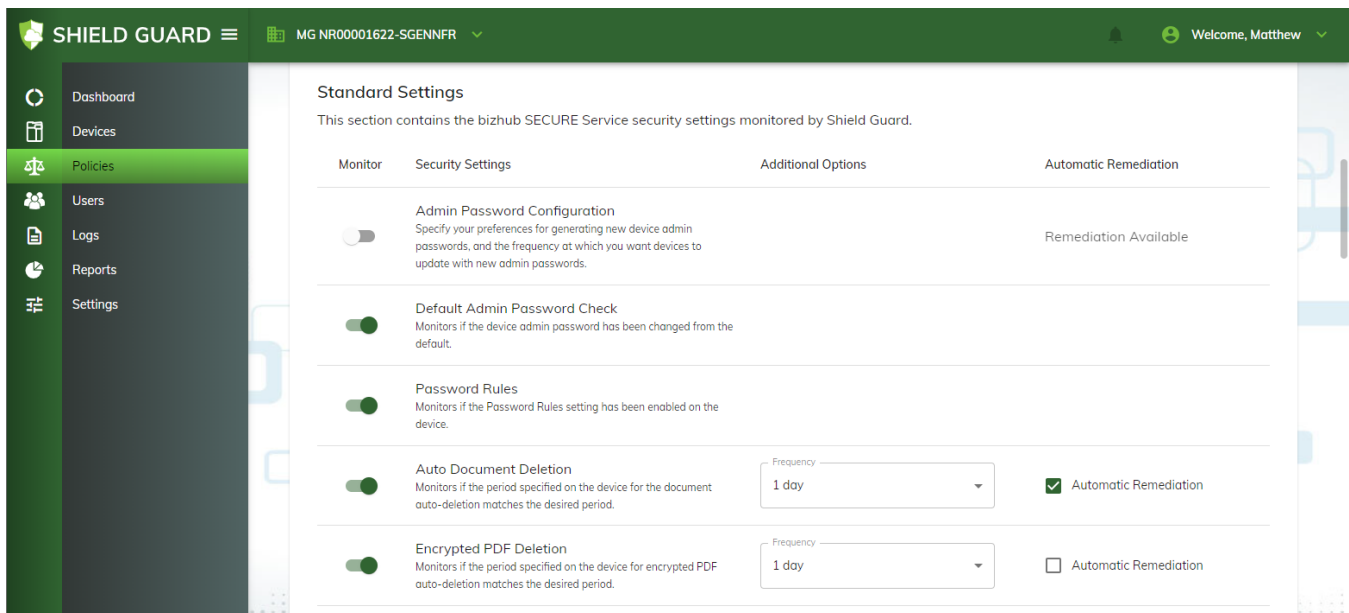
SHIELD GUARD

MG NR00001622-SGENNFR

Welcome, Matthew

Dashboard
Devices
Policies
Users
Logs
Reports
Settings

Standard Settings

This section contains the bizhub SECURE Service security settings monitored by Shield Guard.

| Monitor | Security Settings | Additional Options | Automatic Remediation |
|---|---|---|---|
| | Admin Password Configuration Specify your preferences for generating new device admin passwords, and the frequency at which you want devices to update with new admin passwords. | | Remediation Available |
| | Default Admin Password Check Monitors if the device admin password has been changed from the default. | | |
| | Password Rules Monitors if the Password Rules setting has been enabled on the device. | | |
| | Auto Document Deletion Monitors if the period specified on the device for the document auto-deletion matches the desired period. | Frequency 1 day | Automatic Remediation |
| | Encrypted PDF Deletion Monitors if the period specified on the device for encrypted PDF auto-deletion matches the desired period. | Frequency 1 day | Automatic Remediation |